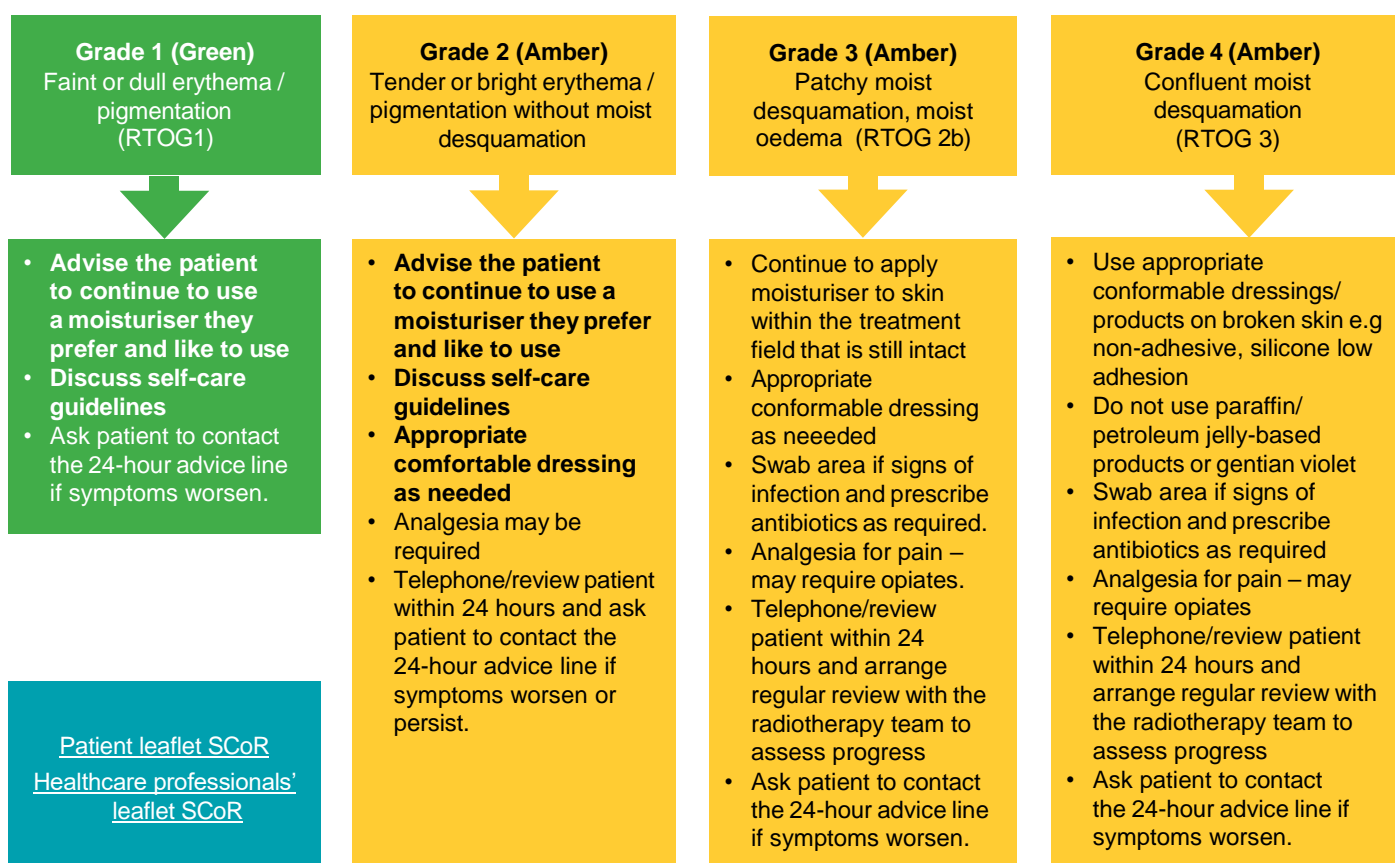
**Grade 1 (Green)**
Faint or dull erythema / pigmentation (RTOG1)

- **Advise the patient to continue to use a moisturiser they prefer and like to use**
- **Discuss self-care guidelines**
- Ask patient to contact the 24-hour advice line if symptoms worsen.

Patient leaflet SCoR
Healthcare professionals' leaflet SCoR

**Grade 2 (Amber)**
Tender or bright erythema / pigmentation without moist desquamation

- **Advise the patient to continue to use a moisturiser they prefer and like to use**
- **Discuss self-care guidelines**
- **Appropriate comfortable dressing as needed**
- Analgesia may be required
- Telephone/review patient within 24 hours and ask patient to contact the 24-hour advice line if symptoms worsen or persist.

**Grade 3 (Amber)**
Patchy moist desquamation, moist oedema (RTOG 2b)

- Continue to apply moisturiser to skin within the treatment field that is still intact
- Appropriate conformable dressing as neeeded
- Swab area if signs of infection and prescribe antibiotics as required.
- Analgesia for pain – may require opiates.
- Telephone/review patient within 24 hours and arrange regular review with the radiotherapy team to assess progress
- Ask patient to contact the 24-hour advice line if symptoms worsen.

**Grade 4 (Amber)**
Confluent moist desquamation (RTOG 3)

- Use appropriate conformable dressings/ products on broken skin e.g non-adhesive, silicone low adhesion
- Do not use paraffin/ petroleum jelly-based products or gentian violet
- Swab area if signs of infection and prescribe antibiotics as required
- Analgesia for pain – may require opiates
- Telephone/review patient within 24 hours and arrange regular review with the radiotherapy team to assess progress
- Ask patient to contact the 24-hour advice line if symptoms worsen.